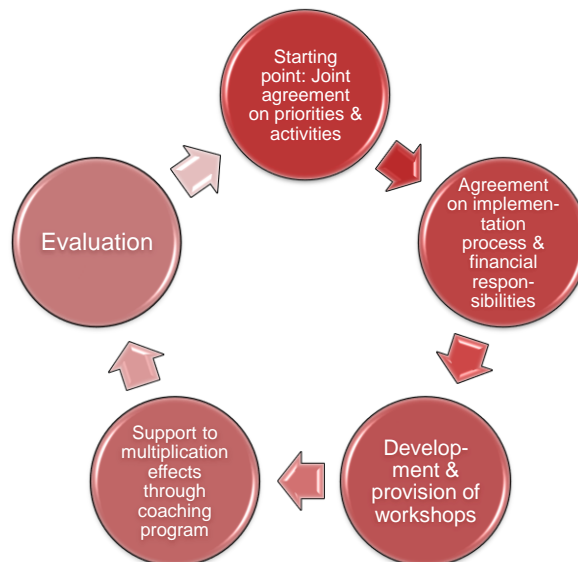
Starting point: Joint agreement on priorities & activities

Agreement on implementation process & financial responsibilities

Development & provision of workshops

Support to multiplication effects through coaching program

Evaluation